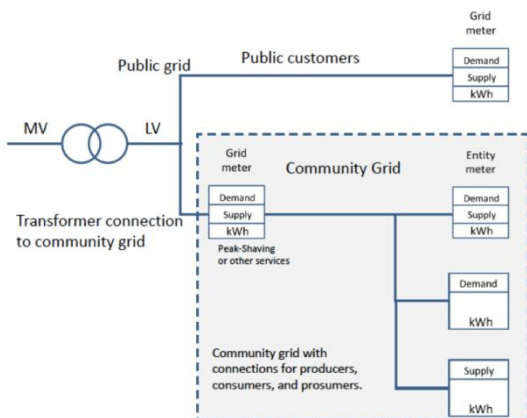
Grid meter

Public grid

Public customers

Demand
Supply
kWh

MV

LV

Grid meter

Community Grid

Entity meter

Demand
Supply
kWh

Demand
Supply
kWh

Transformer connection to community grid

Peak-Shaving or other services

Demand
kWh

Community grid with connections for producers, consumers, and prosumers.

Supply
kWh